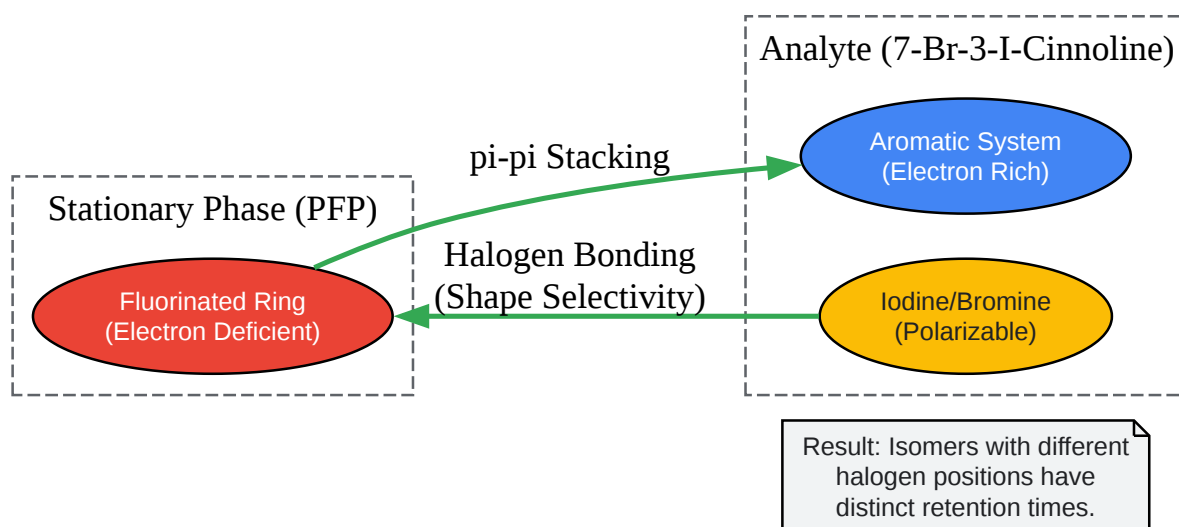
Stationary Phase (PFP)

Fluorinated Ring
(Electron Deficient)

Analyte (7-Br-3-I-Cinnoline)

Aromatic System
(Electron Rich)

Iodine/Bromine
(Polarizable)

pi-pi Stacking

Halogen Bonding
(Shape Selectivity)

Result: Isomers with different halogen positions have distinct retention times.